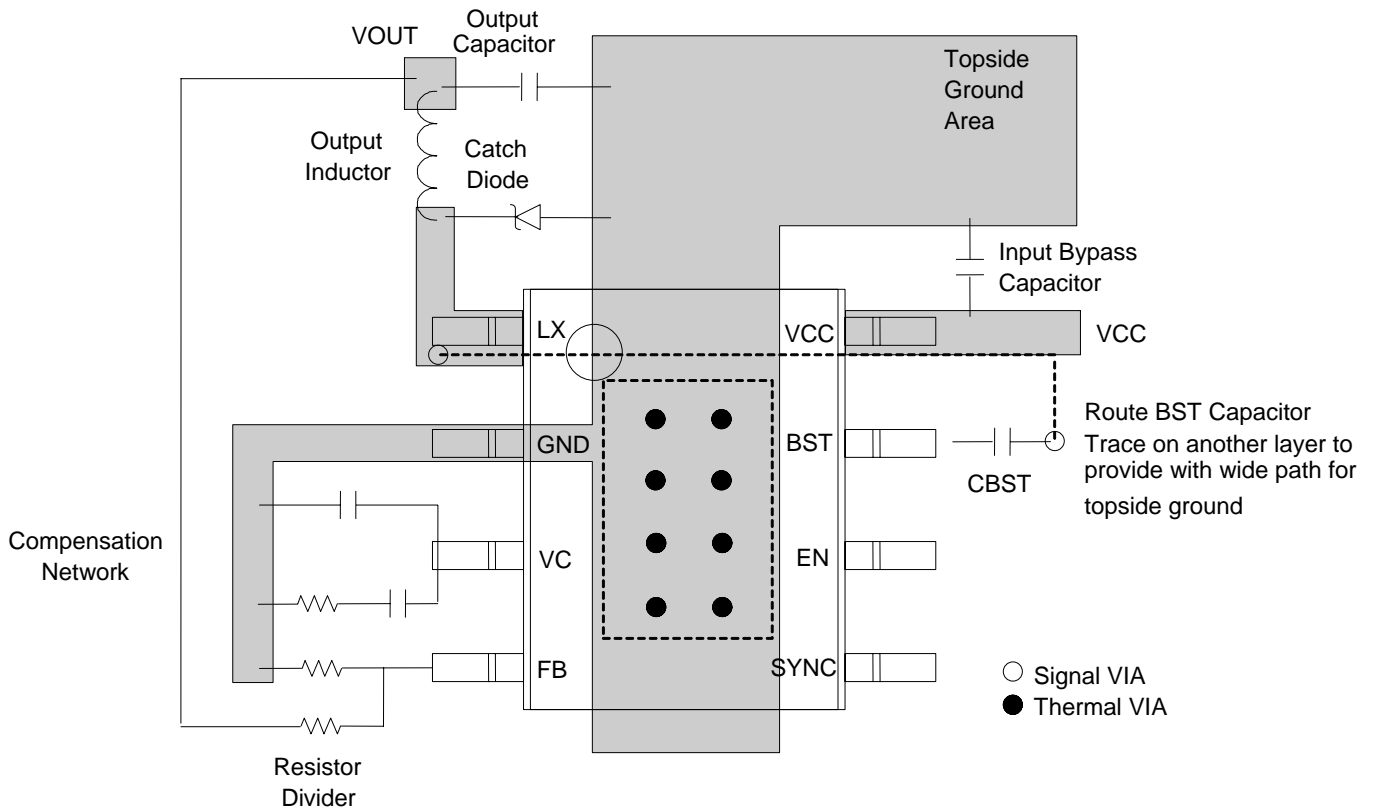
VOUT

Output Capacitor

Topside Ground Area

Output Inductor

Catch Diode

Input Bypass Capacitor

LX

VCC

VCC

Route BST Capacitor Trace on another layer to provide with wide path for topside ground

GND

BST

CBST

Compensation Network

VC

EN

FB

SYNC

Signal VIA

Thermal VIA

Resistor Divider